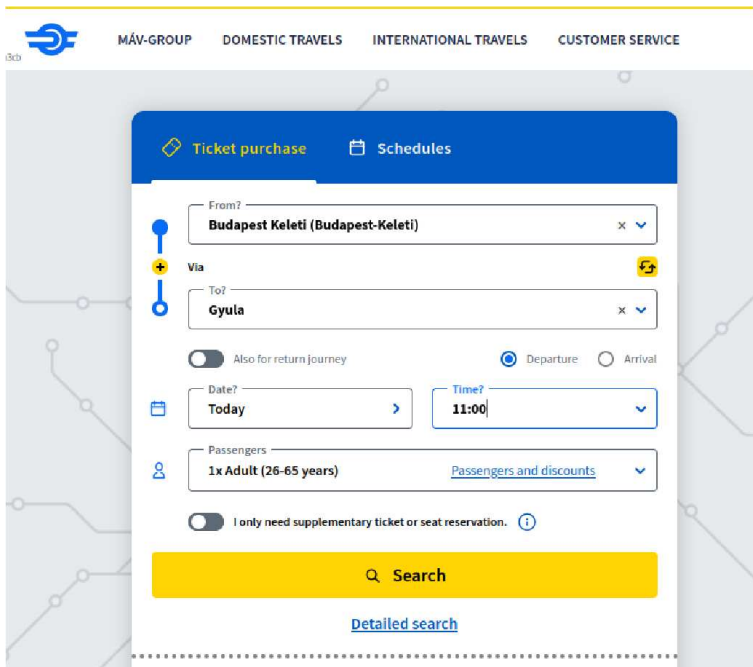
MÁV-GROUP DOMESTIC TRAVELS INTERNATIONAL TRAVELS CUSTOMER SERVICE

Ticket purchase

Schedules

From?
Budapest Keleti (Budapest-Keleti)

Via

To?
Gyula

Also for return journey

Departure

Arrival

Date?
Today

Time?
11:00

Passengers
1x Adult (26-65 years)

Passengers and discounts

I only need supplementary ticket or seat reservation.

Search

Detailed search